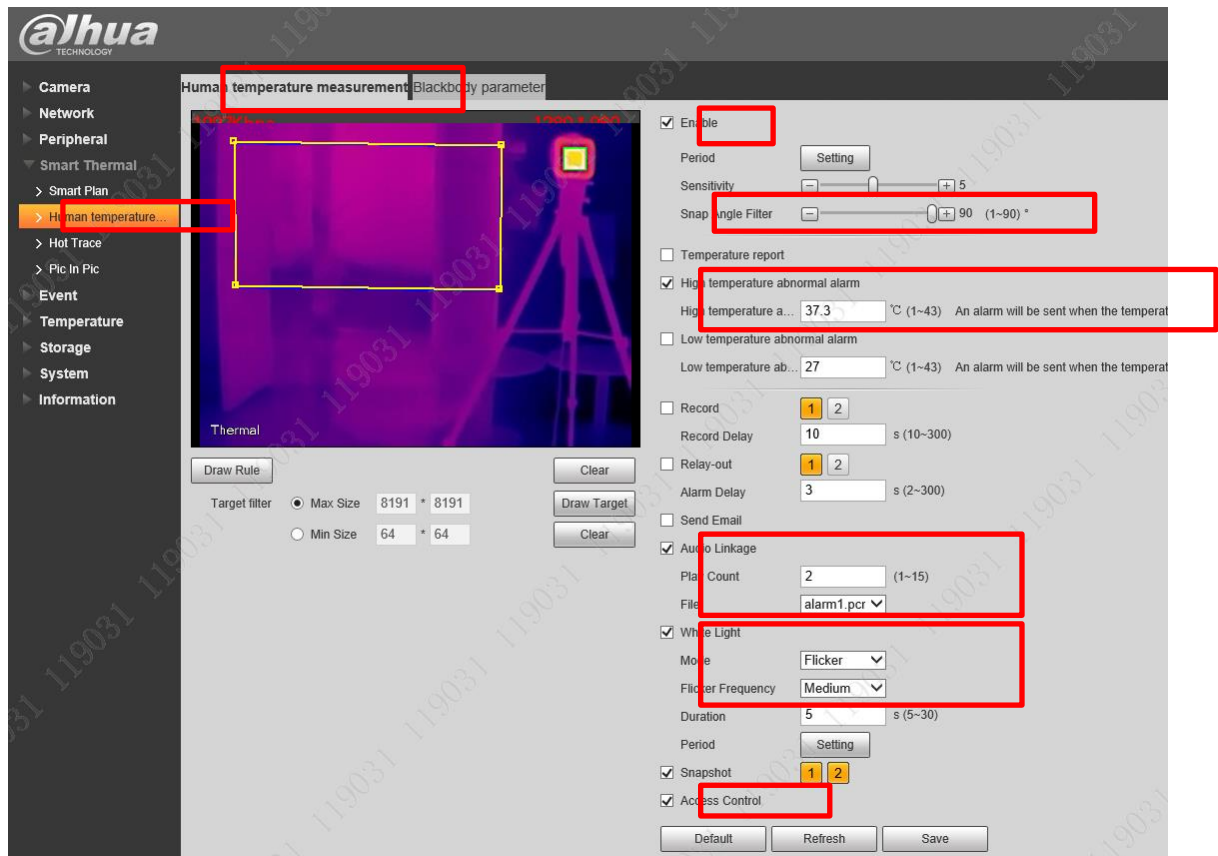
alhua
TECHNOLOGY

Camera
Network
Peripheral
Smart Thermal
> Smart Plan
> Human temperature...
> Hot Trace
> Pic In Pic
Event
Temperature
Storage
System
Information

Human temperature measurement | Blackbody parameter

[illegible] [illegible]

Thermal

Draw Rule
Clear
Target filter
Max Size 8191 * 8191
Draw Target
Min Size 64 * 64
Clear

Enable
Period Setting
Sensitivity 5
Snap Angle Filter 90 (1~90) °
Temperature report
High temperature abnormal alarm
High temperature a... 37.3 ℃ (1~43) An alarm will be sent when the temperat
Low temperature abnormal alarm
Low temperature ab... 27 ℃ (1~43) An alarm will be sent when the temperat
Record 1 2
Record Delay 10 s (10~300)
Relay-out 1 2
Alarm Delay 3 s (2~300)
Send Email
Audio Linkage
Play Count 2 (1~15)
File alarm1.pcm
White Light
Mode Flicker
Flicker Frequency Medium
Duration 5 s (5~30)
Period Setting
Snapshot 1 2
Access Control
Default Refresh Save

119031